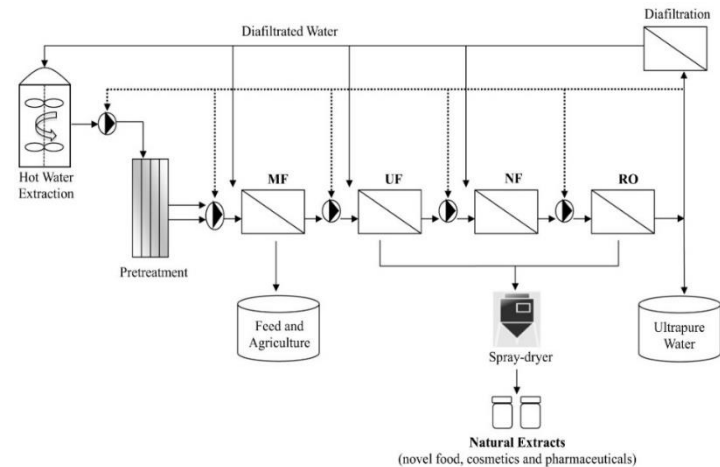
Diafiltrated Water

Diafiltration

Hot Water Extraction

Pretreatment

MF

UF

NF

RO

Feed and Agriculture

Spray-dryer

Ultrapure Water

**Natural Extracts**
(novel food, cosmetics and pharmaceuticals)